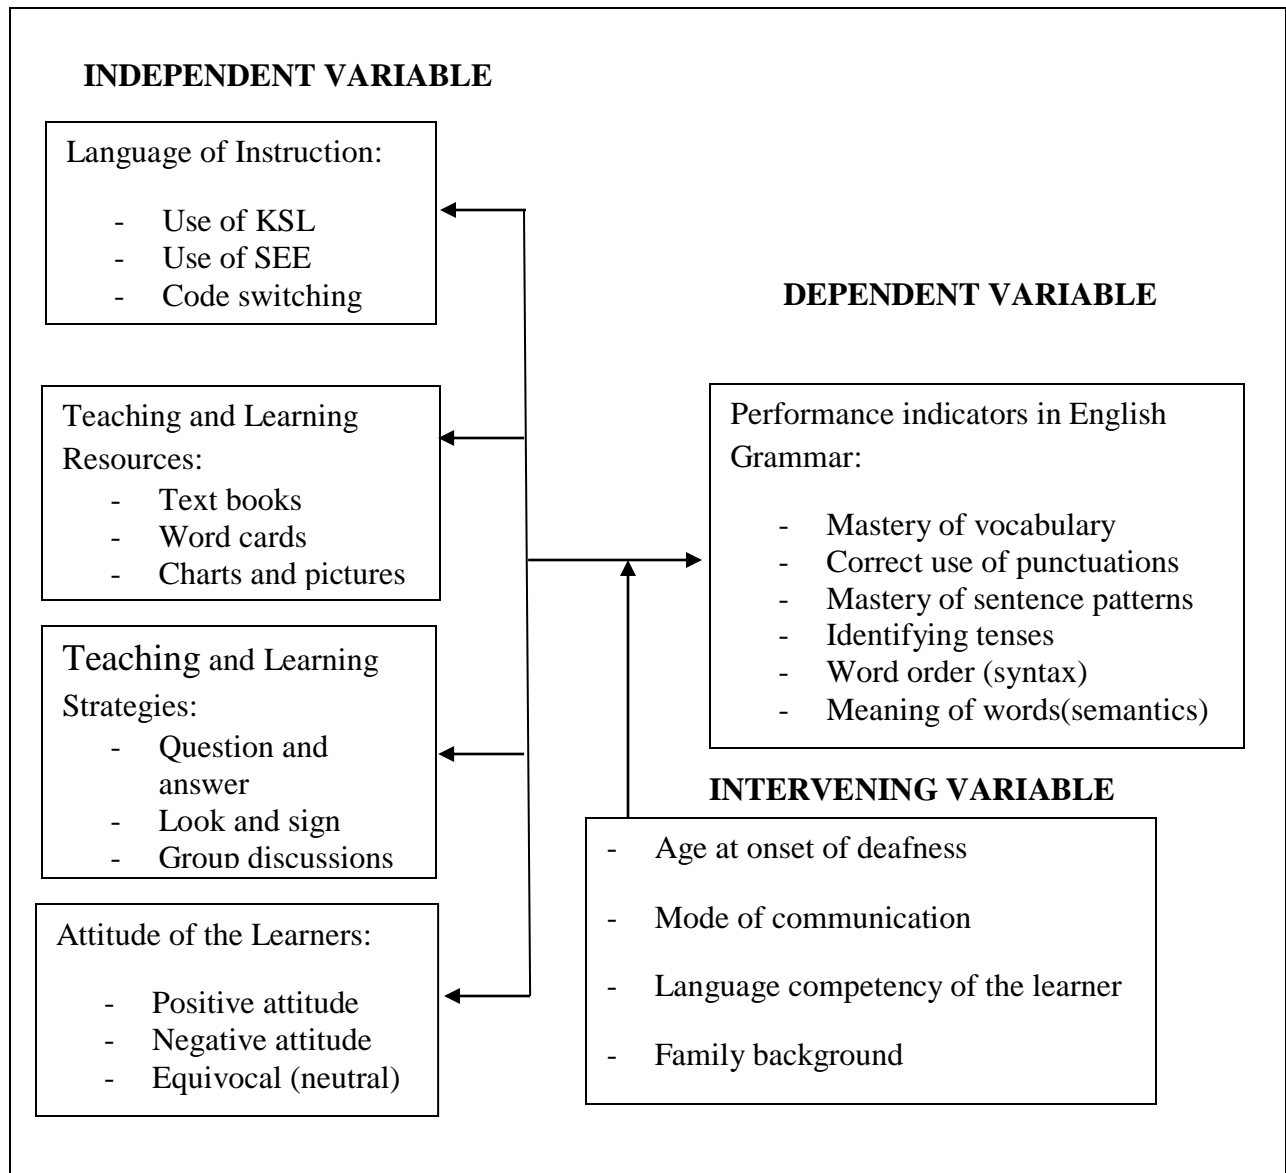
INDEPENDENT VARIABLE

Language of Instruction:

- Use of KSL
- Use of SEE
- Code switching

Teaching and Learning Resources:

- Text books
- Word cards
- Charts and pictures

Teaching and Learning Strategies:

- Question and answer
- Look and sign
- Group discussions

Attitude of the Learners:

- Positive attitude
- Negative attitude
- Equivocal (neutral)

DEPENDENT VARIABLE

Performance indicators in English Grammar:

- Mastery of vocabulary
- Correct use of punctuations
- Mastery of sentence patterns
- Identifying tenses
- Word order (syntax)
- Meaning of words(semantics)

INTERVENING VARIABLE

- Age at onset of deafness
- Mode of communication
- Language competency of the learner
- Family background